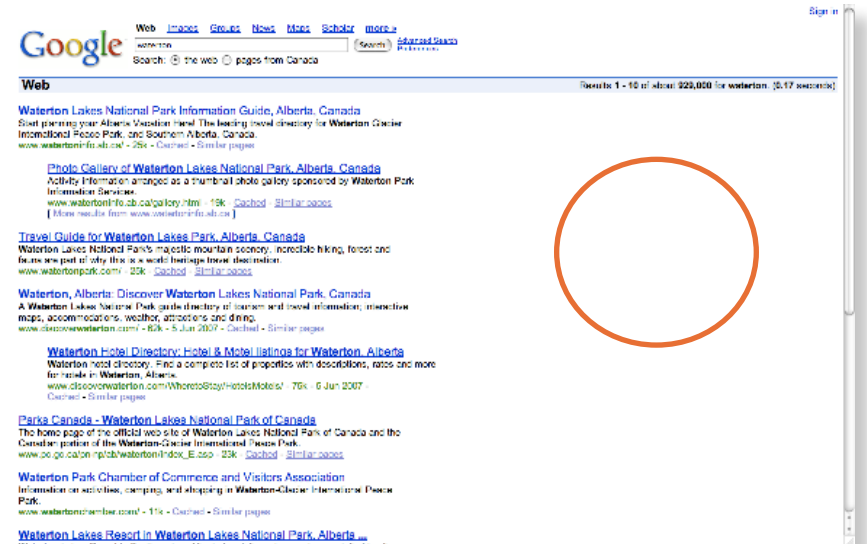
Sign in

Google

Web Images Groups News Maps Scholar more »

waterton Search Advanced Search Preferences

Search: the web pages from Canada

Web

Results 1 - 10 of about 929,000 for waterton. (0.17 seconds)

Waterton Lakes National Park Information Guide, Alberta, Canada
Start planning your Alberta Vacation Here! The leading travel directory for Waterton Glacier International Peace Park, and Southern Alberta, Canada.
www.watertoninfo.ab.ca/ - 25k - Cached - Similar pages

Photo Gallery of Waterton Lakes National Park, Alberta, Canada
Activity information arranged as a thumbnail photo gallery sponsored by Waterton Park Information Services.
www.watertoninfo.ab.ca/gallery.html - 19k - Cached - Similar pages
[ More results from www.watertoninfo.ab.ca ]

Travel Guide for Waterton Lakes Park, Alberta, Canada
Waterton Lakes National Park's majestic mountain scenery, incredible hiking, forest and fauna are part of why this is a world heritage travel destination.
www.watertonpark.com/ - 35k - Cached - Similar pages

Waterton, Alberta: Discover Waterton Lakes National Park, Canada
A Waterton Lakes National Park guide directory of tourism and travel information; interactive maps, accommodations, weather, attractions and dining.
www.discoverwaterton.com/ - 82k - 5 Jun 2007 - Cached - Similar pages

Waterton Hotel Directory: Hotel & Motel listings for Waterton, Alberta
Waterton hotel directory. Find a complete list of properties with descriptions, rates and more for hotels in Waterton, Alberta.
www.discoverwaterton.com/WhereToStay/HotelsMotels/ - 76k - 5 Jun 2007 - Cached - Similar pages

Parks Canada - Waterton Lakes National Park of Canada
The home page of the official web site of Waterton Lakes National Park of Canada and the Canadian portion of the Waterton-Glacier International Peace Park.
www.pc.gc.ca/pn-np/ab/waterton/index_E.asp - 23k - Cached - Similar pages

Waterton Park Chamber of Commerce and Visitors Association
Information on activities, camping, and shopping in Waterton-Glacier International Peace Park.
www.watertonchamber.com/ - 11k - Cached - Similar pages

Waterton Lakes Resort in Waterton Lakes National Park, Alberta ...